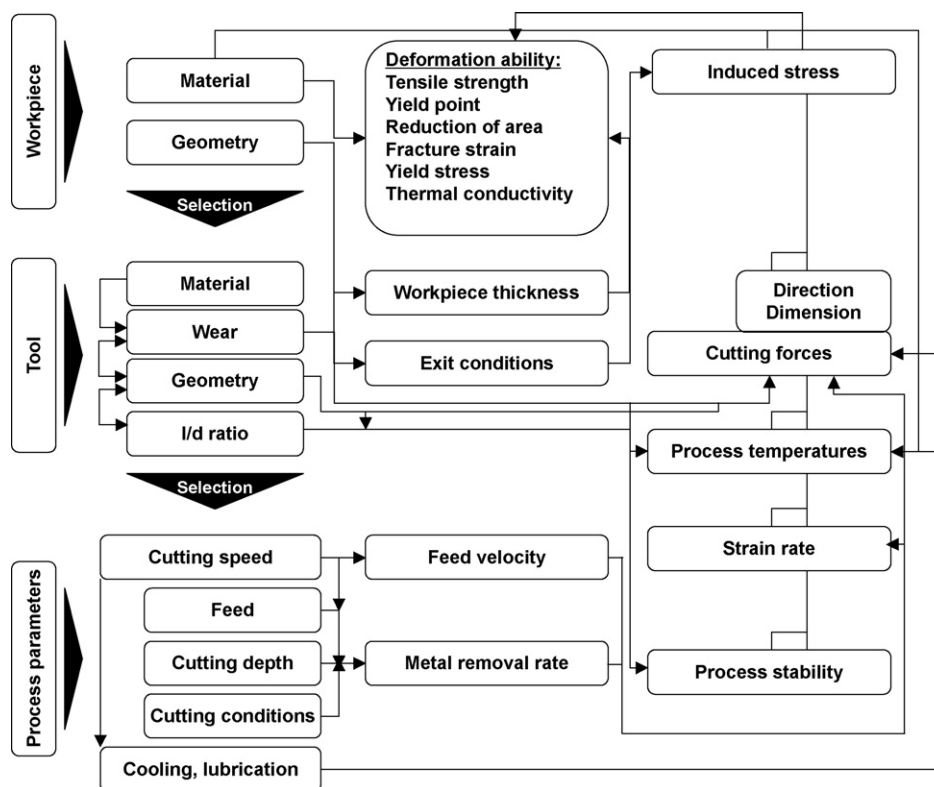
Workpiece

Material

Geometry

Selection

Deformation ability:
Tensile strength
Yield point
Reduction of area
Fracture strain
Yield stress
Thermal conductivity

Induced stress

Tool

Material

Wear

Geometry

l/d ratio

Selection

Workpiece thickness

Exit conditions

Direction
Dimension

Cutting forces

Process temperatures

Strain rate

Process stability

Process parameters

Cutting speed

Feed

Cutting depth

Cutting conditions

Cooling, lubrication

Feed velocity

Metal removal rate